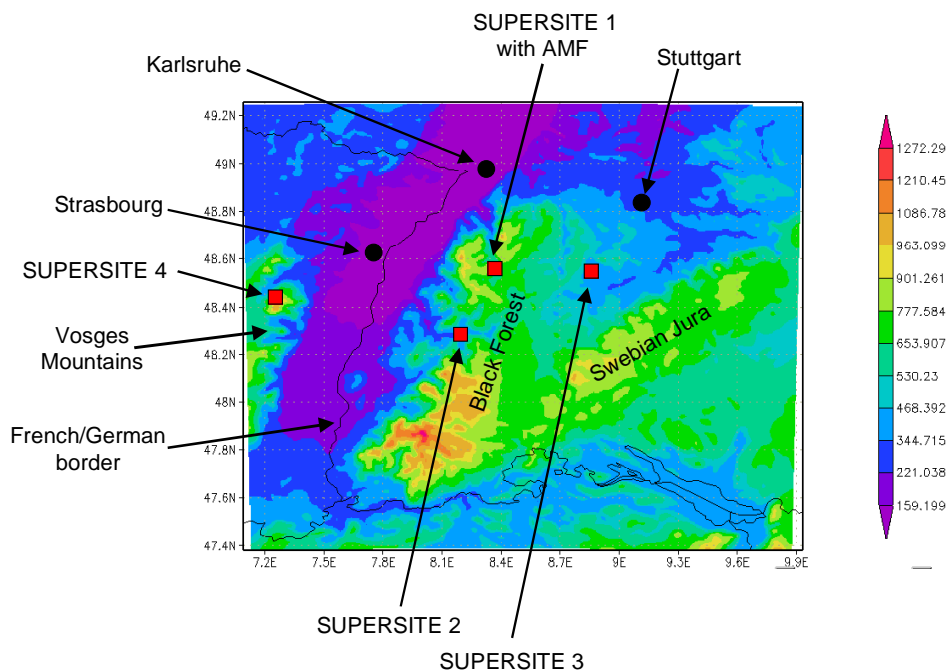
SUPERSITE 1 with AMF

Karlsruhe

Stuttgart

Strasbourg

SUPERSITE 4

Vosges Mountains

French/German border

Black Forest

Swebian Jura

49.2N
49N
48.8N
48.6N
48.4N
48.2N
48N
47.8N
47.6N
47.4N

7.2E
7.5E
7.8E
8.1E
8.4E
8.7E
9E
9.3E
9.6E
9.9E

1272.29
1210.45
1086.78
963.099
901.261
777.584
653.907
530.23
468.392
344.715
221.038
159.199

SUPERSITE 2

SUPERSITE 3